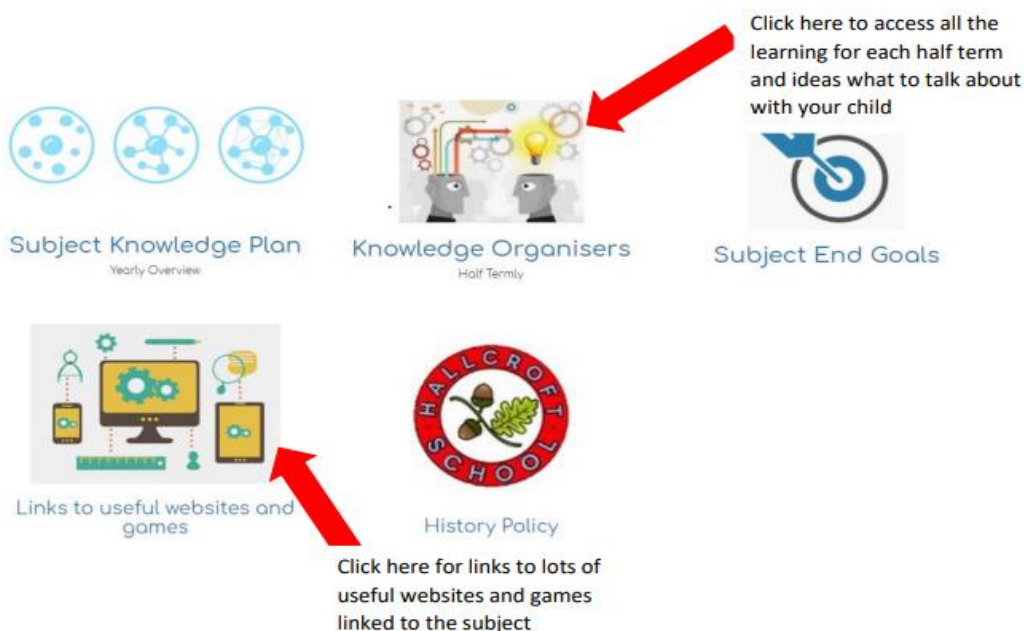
Click here to access all the learning for each half term and ideas what to talk about with your child

Subject Knowledge Plan
Yearly Overview

Knowledge Organisers
Half Termly

Subject End Goals

Links to useful websites and games

HALLCROFT SCHOOL

History Policy

Click here for links to lots of useful websites and games linked to the subject